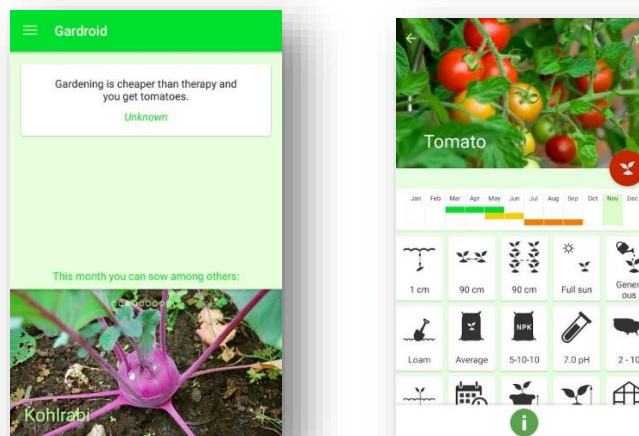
Gardroid

Gardening is cheaper than therapy and you get tomatoes.

Unknown

This month you can sow among others:

Kohlrabi

Tomato

Jan Feb Mar Apr May Jun Jul Aug Sep Oct Nov Dec

1 cm

90 cm

90 cm

Full sun

Generous

Loam

Average

NPK

5-10-10

7.0 pH

2 - 10